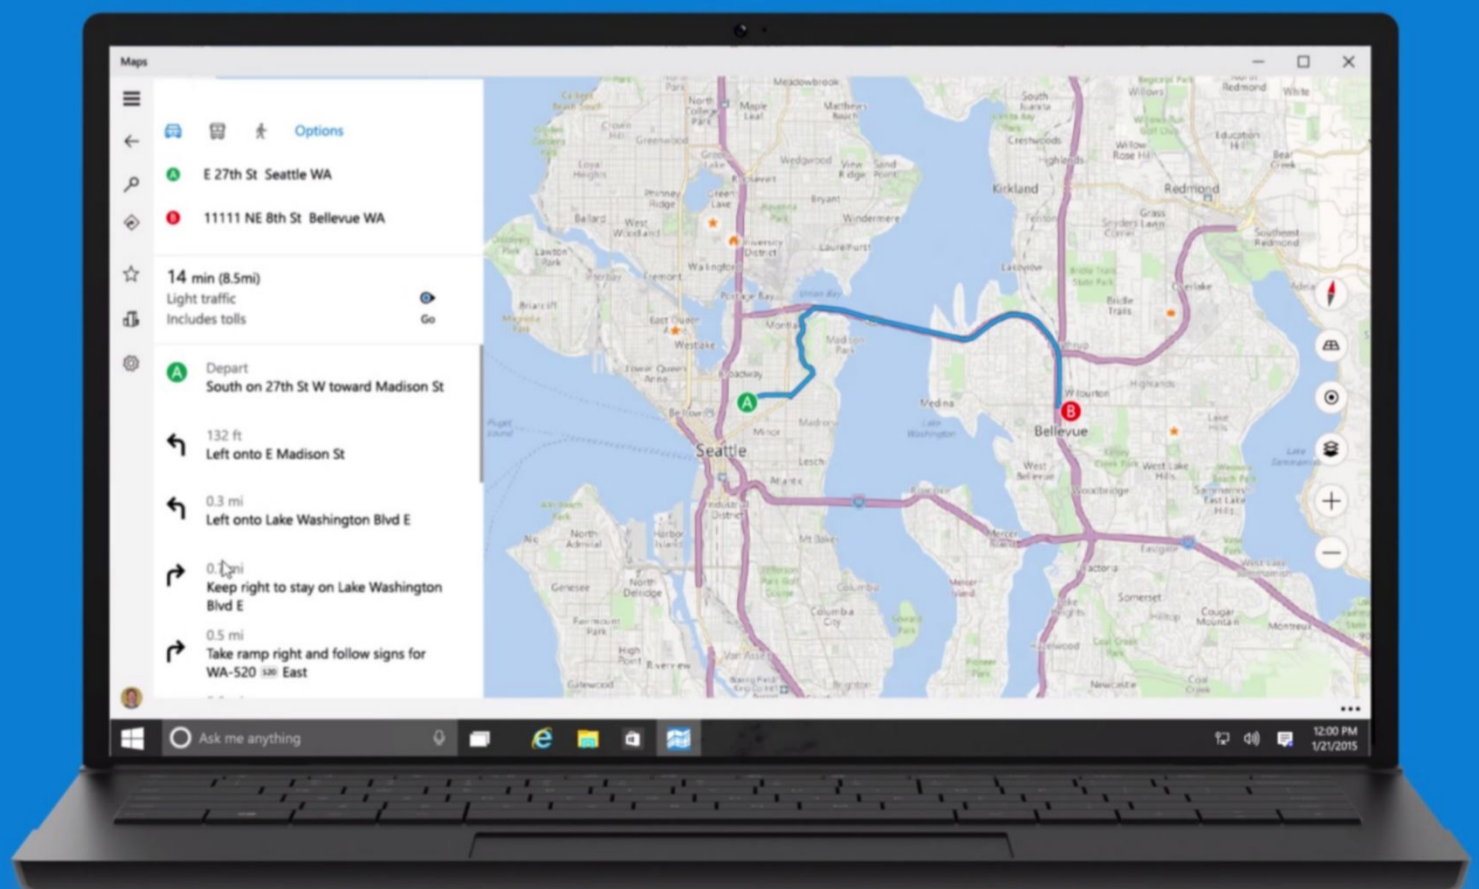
Maps

Options

A E 27th St Seattle WA

B 11111 NE 8th St Bellevue WA

14 min (8.5mi)
Light traffic
Includes tolls

Go

A Depart
South on 27th St W toward Madison St

132 ft
Left onto E Madison St

0.3 mi
Left onto Lake Washington Blvd E

0.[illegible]mi
Keep right to stay on Lake Washington Blvd E

0.5 mi
Take ramp right and follow signs for WA-520 520 East

Kirkland
Redmond
Seattle
Bellevue
Medina
Ballard
Fremont
Magnolia
Westlake
Montlake
Madison Park
Leschi
Mount Baker
Columbia City
Mercer Island
Newcastle
Somerset
Factoria
Eastgate
Crossroads
West Lake Hills
West Seattle
Genesee
North Delridge
High Point
Windermere
Bryant
Wedgwood
View Ridge
Sand Point
Greenwood
Phinney Ridge
Wallingford
Laurelhurst
Bridle Trails
Overlake
Houghton
Lakeview

A
B

Ask me anything

12:00 PM
1/21/2015